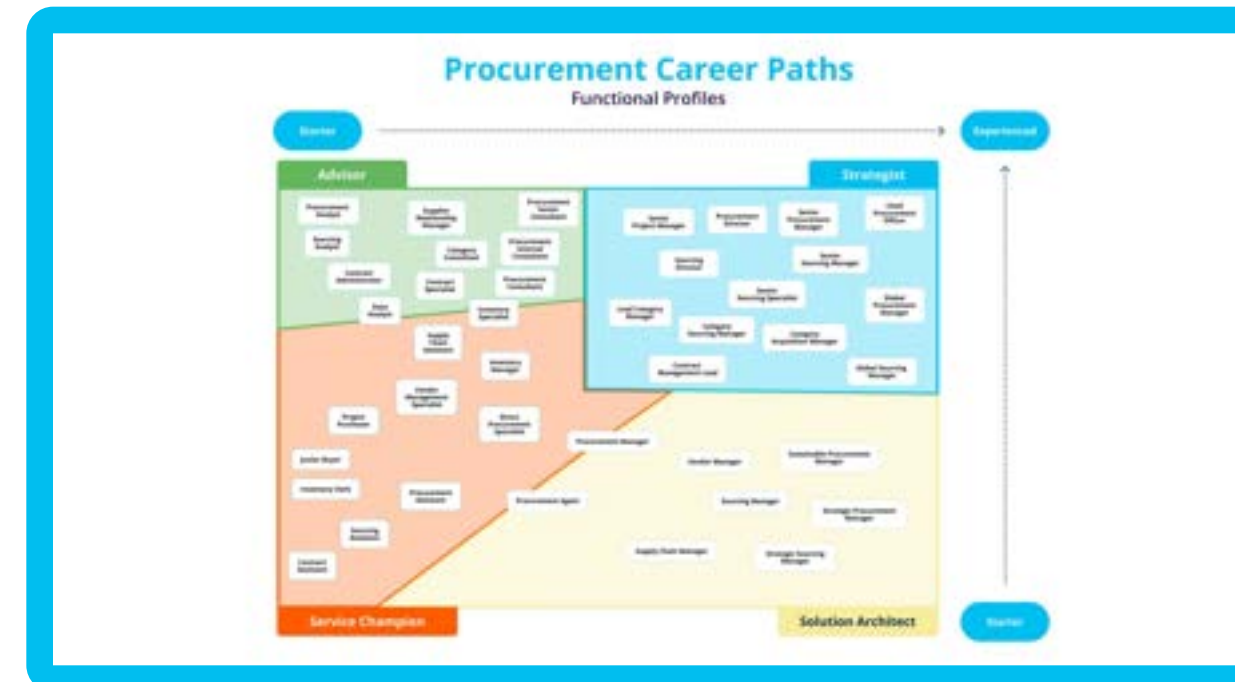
Procurement Career Paths
Functional Profiles

Starter
Experienced

Advisor
Strategist

Procurement Analyst
Supplier Relationship Manager
Procurement Senior Consultant
Sourcing Analyst
Category Consultant
Procurement Internal Consultant
Contract Administrator
Contract Specialist
Procurement Consultant
Data Analyst
Inventory Specialist

Senior Project Manager
Procurement Director
Senior Procurement Manager
Chief Procurement Officer
Sourcing Director
Senior Sourcing Manager
Senior Sourcing Specialist
Lead Category Manager
Category Sourcing Manager
Category Acquisition Manager
Global Procurement Manager
Contract Management Lead
Global Sourcing Manager

Supply Chain Assistant
Inventory Manager
Vendor Management Specialist
Project Purchaser
Direct Procurement Specialist
Junior Buyer
Inventory Clerk
Procurement Assistant
Sourcing Assistant
Contract Assistant

Procurement Manager
Vendor Manager
Sustainable Procurement Manager
Procurement Agent
Sourcing Manager
Strategic Procurement Manager
Supply Chain Manager
Strategic Sourcing Manager

Service Champion
Solution Architect
Starter